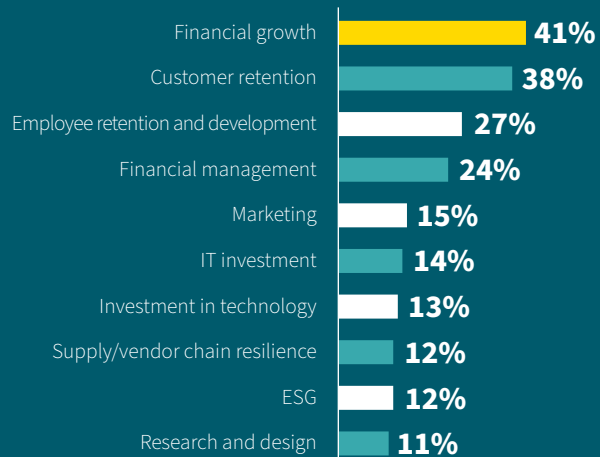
Financial growth 41%
Customer retention 38%
Employee retention and development 27%
Financial management 24%
Marketing 15%
IT investment 14%
Investment in technology 13%
Supply/vendor chain resilience 12%
ESG 12%
Research and design 11%